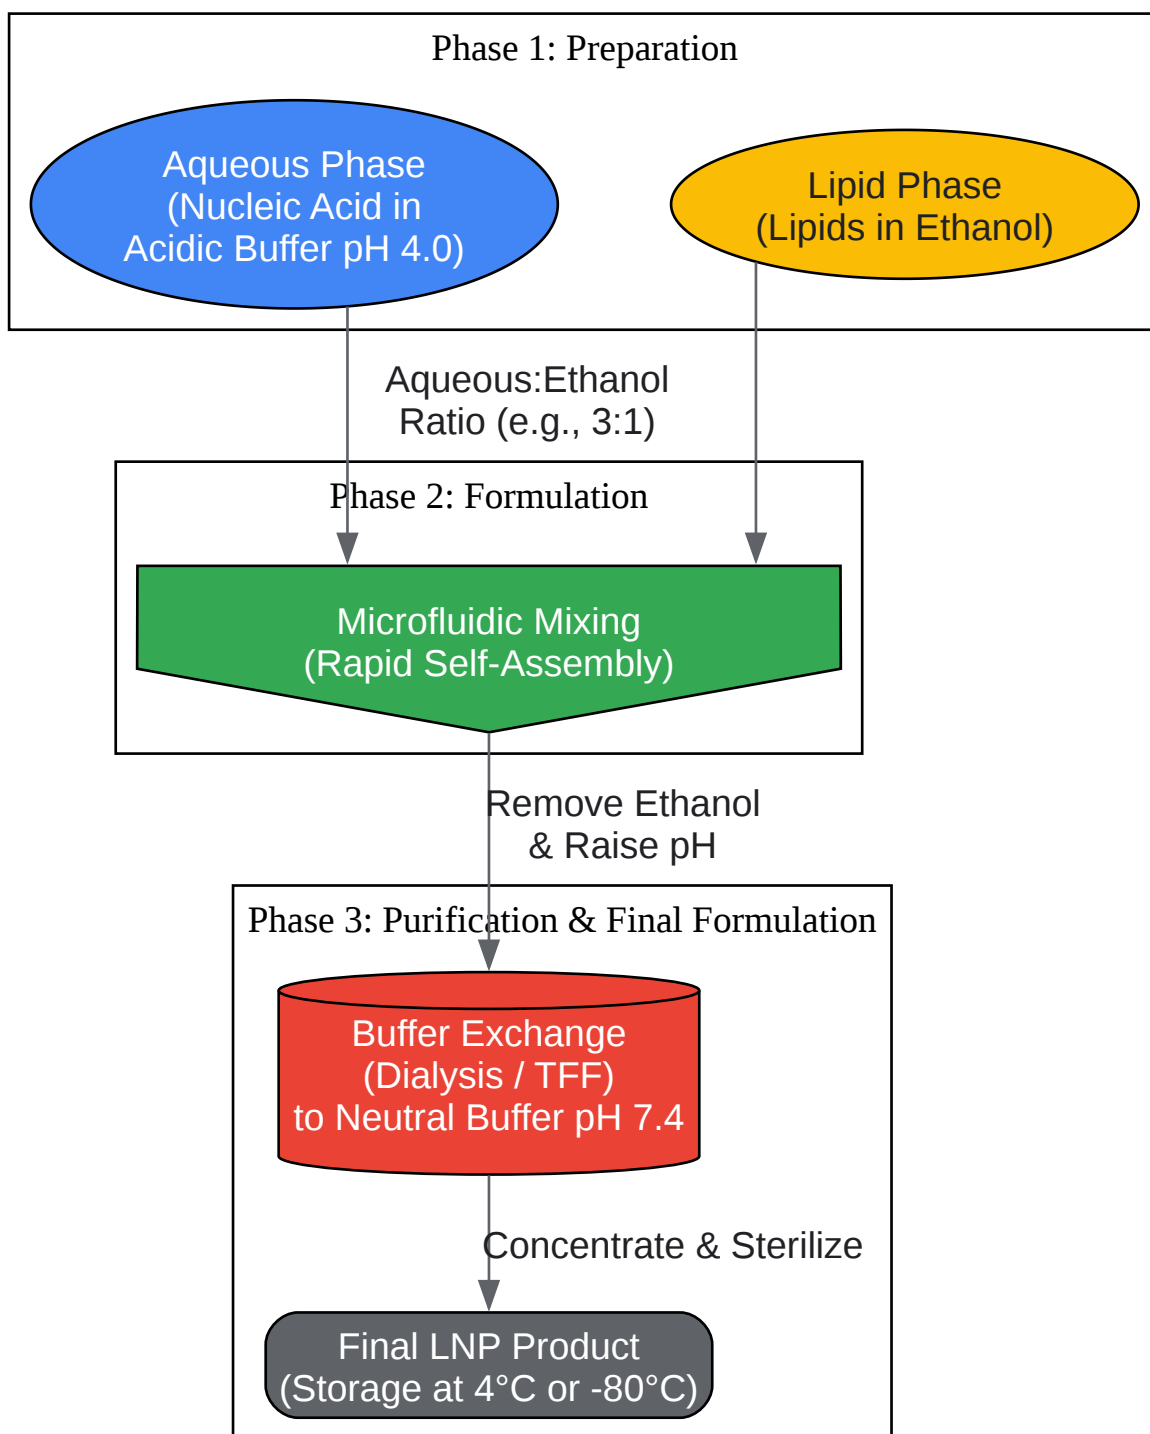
Phase 1: Preparation

Aqueous Phase
(Nucleic Acid in
Acidic Buffer pH 4.0)

Lipid Phase
(Lipids in Ethanol)

Aqueous:Ethanol
Ratio (e.g., 3:1)

Phase 2: Formulation

Microfluidic Mixing
(Rapid Self-Assembly)

Remove Ethanol
& Raise pH

Phase 3: Purification & Final Formulation

Buffer Exchange
(Dialysis / TFF)
to Neutral Buffer pH 7.4

Concentrate & Sterilize

Final LNP Product
(Storage at 4°C or -80°C)